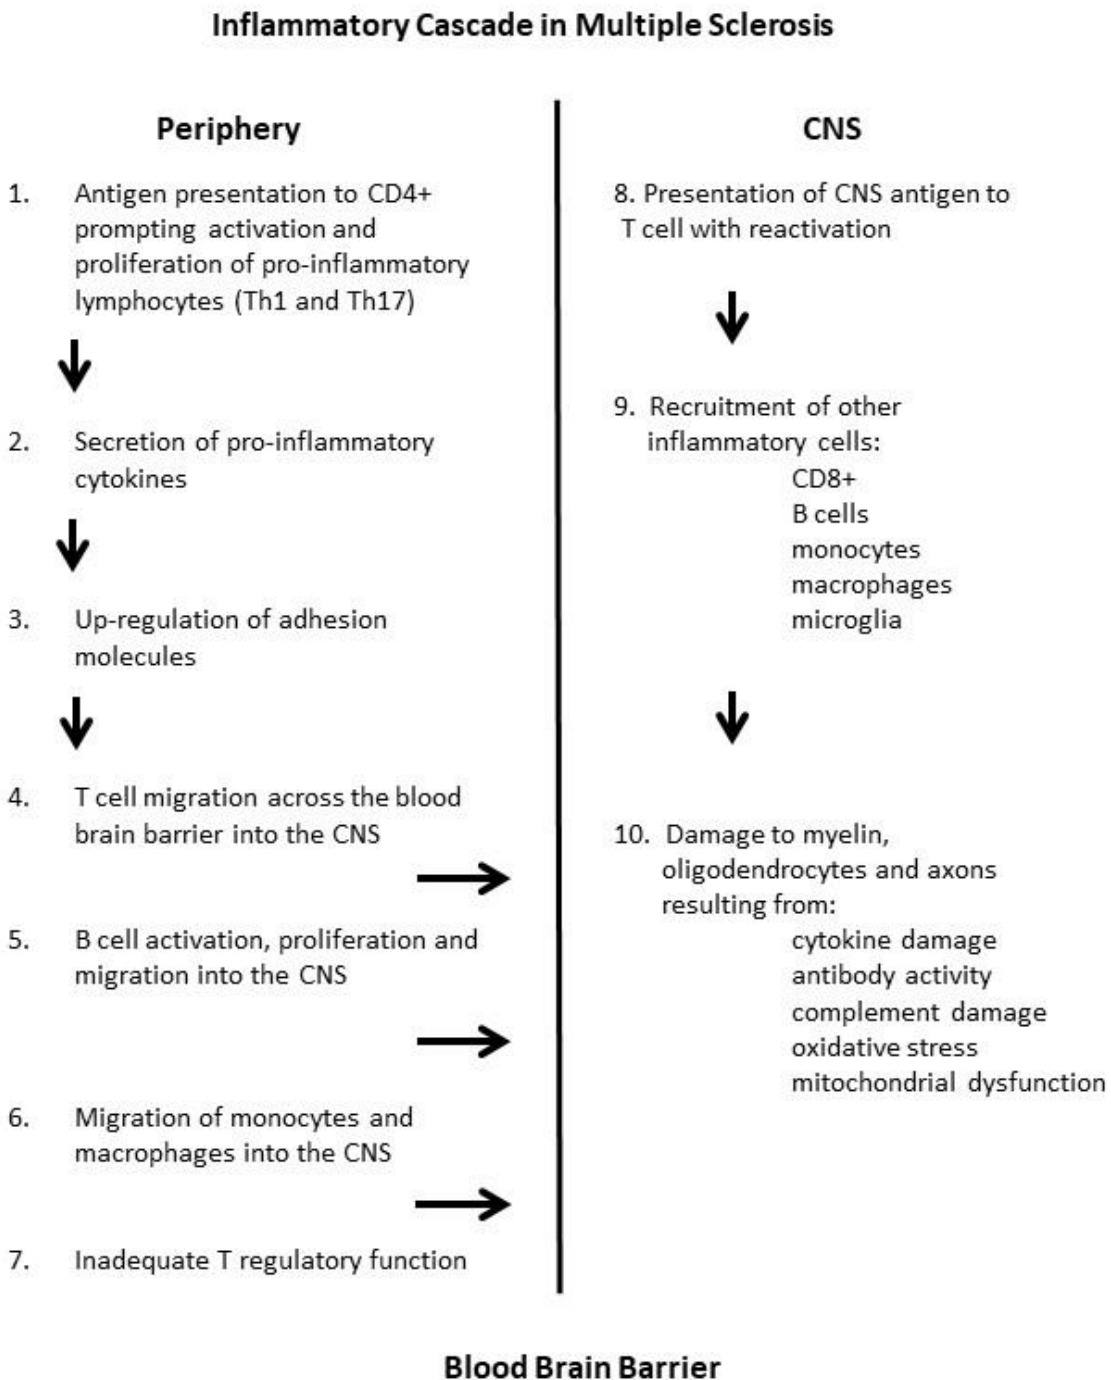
Inflammatory Cascade in Multiple Sclerosis

Periphery

1. Antigen presentation to CD4+ prompting activation and proliferation of pro-inflammatory lymphocytes (Th1 and Th17)

2. Secretion of pro-inflammatory cytokines

3. Up-regulation of adhesion molecules

4. T cell migration across the blood brain barrier into the CNS

5. B cell activation, proliferation and migration into the CNS

6. Migration of monocytes and macrophages into the CNS

7. Inadequate T regulatory function

CNS

8. Presentation of CNS antigen to T cell with reactivation

9. Recruitment of other inflammatory cells:
CD8+
B cells
monocytes
macrophages
microglia

10. Damage to myelin, oligodendrocytes and axons resulting from:
cytokine damage
antibody activity
complement damage
oxidative stress
mitochondrial dysfunction

Blood Brain Barrier